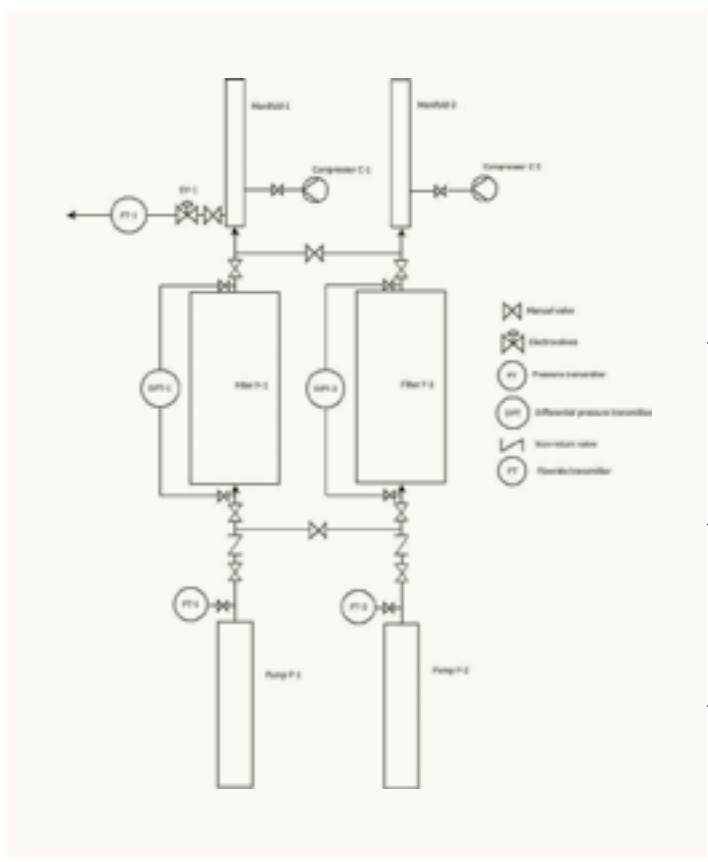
Manifold 1

Manifold 2

Compressor C-1

Compressor C-2

FT-1

EV-1

DPT-1

Filter F-1

DPT-2

Filter F-2

Manual valve

Electrovalves

PT Pressure transmitter

DPT Differential pressure transmitter

Non-return valve

FT Flowrate transmitter

PT-1

PT-2

Pump P-1

Pump P-2